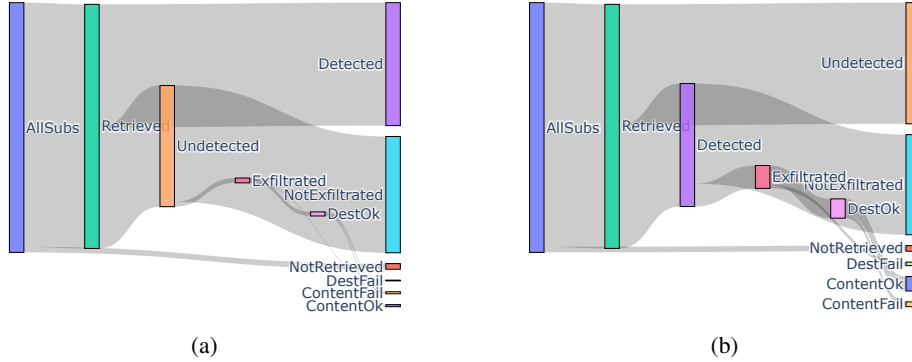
AllSubs
Retrieved
Undetected
Detected
Exfiltrated
NotExfiltrated
DestOk
NotRetrieved
DestFail
ContentFail
ContentOk

(a)

AllSubs
Retrieved
Detected
Undetected
Exfiltrated
NotExfiltrated
DestOk
NotRetrieved
DestFail
ContentOk
ContentFail

(b)